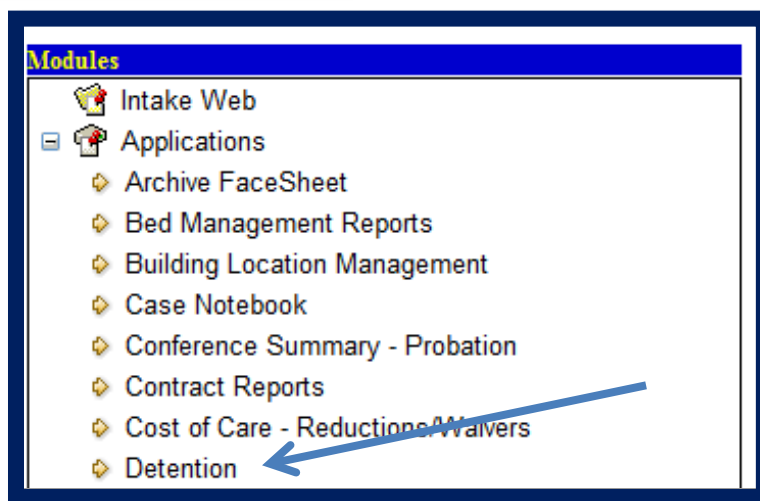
Modules
Intake Web
Applications
Archive FaceSheet
Bed Management Reports
Building Location Management
Case Notebook
Conference Summary - Probation
Contract Reports
Cost of Care - Reductions/Waivers
Detention